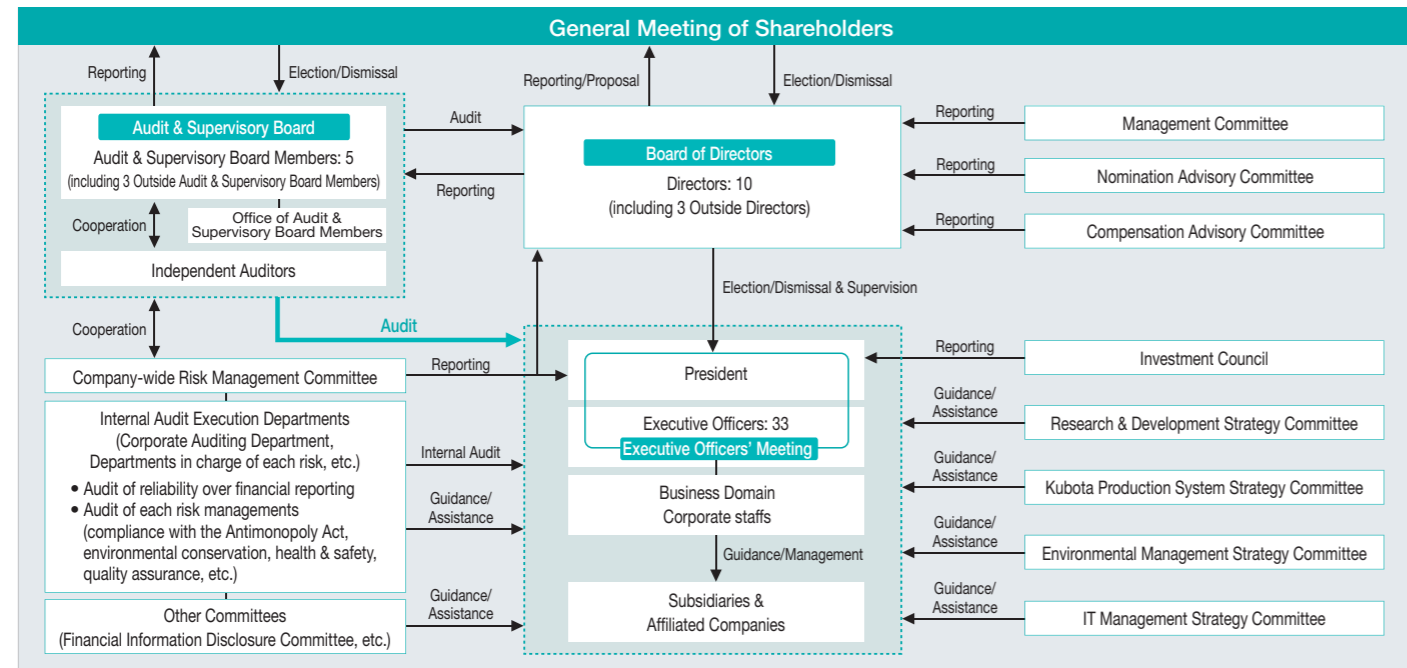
General Meeting of Shareholders

Reporting

Election/Dismissal

Audit & Supervisory Board

Audit & Supervisory Board Members: 5
(including 3 Outside Audit & Supervisory Board Members)

Cooperation

Office of Audit & Supervisory Board Members

Independent Auditors

Audit

Reporting

Reporting/Proposal

Election/Dismissal

Board of Directors

Directors: 10
(including 3 Outside Directors)

Reporting

Management Committee

Reporting

Nomination Advisory Committee

Reporting

Compensation Advisory Committee

Election/Dismissal & Supervision

Cooperation

Audit

Company-wide Risk Management Committee

Reporting

Internal Audit Execution Departments
(Corporate Auditing Department, Departments in charge of each risk, etc.)
• Audit of reliability over financial reporting
• Audit of each risk managements
(compliance with the Antimonopoly Act, environmental conservation, health & safety, quality assurance, etc.)

Internal Audit

Guidance/ Assistance

Other Committees
(Financial Information Disclosure Committee, etc.)

Guidance/ Assistance

President

Executive Officers: 33
Executive Officers' Meeting

Business Domain
Corporate staffs

Guidance/Management

Subsidiaries &
Affiliated Companies

Reporting

Investment Council

Guidance/ Assistance

Research & Development Strategy Committee

Guidance/ Assistance

Kubota Production System Strategy Committee

Guidance/ Assistance

Environmental Management Strategy Committee

Guidance/ Assistance

IT Management Strategy Committee